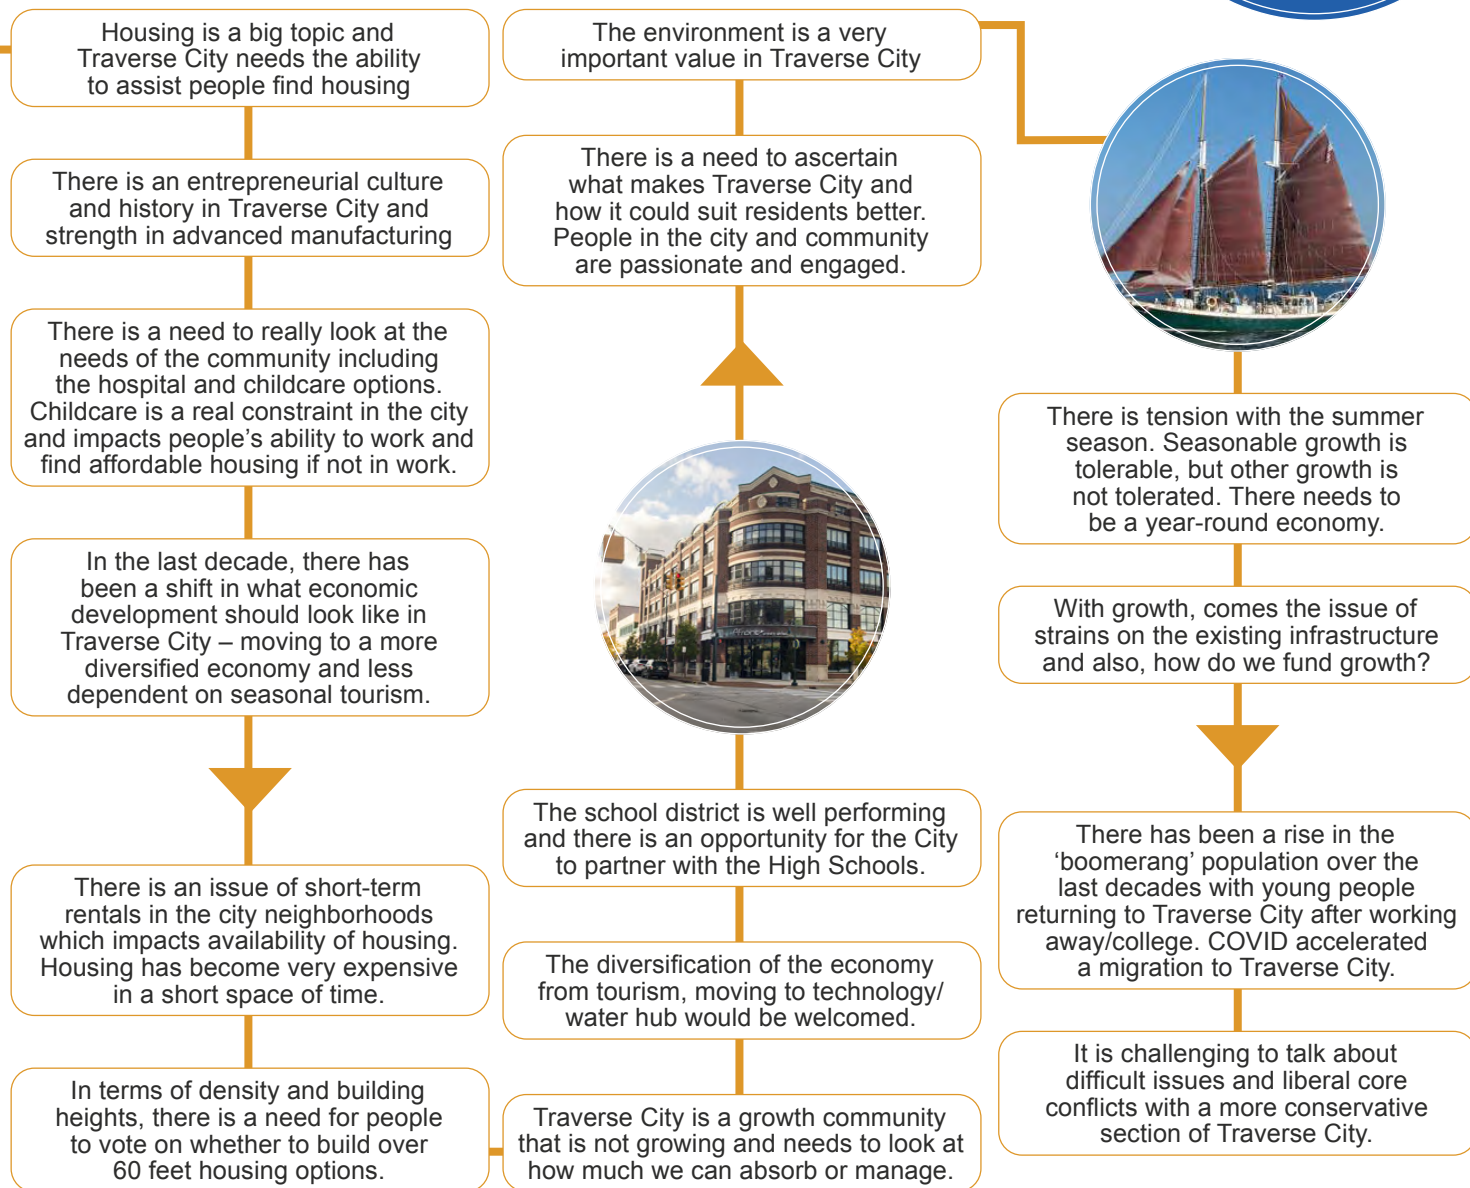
Housing is a big topic and Traverse City needs the ability to assist people find housing

There is an entrepreneurial culture and history in Traverse City and strength in advanced manufacturing

There is a need to really look at the needs of the community including the hospital and childcare options. Childcare is a real constraint in the city and impacts people's ability to work and find affordable housing if not in work.

In the last decade, there has been a shift in what economic development should look like in Traverse City – moving to a more diversified economy and less dependent on seasonal tourism.

There is an issue of short-term rentals in the city neighborhoods which impacts availability of housing. Housing has become very expensive in a short space of time.

In terms of density and building heights, there is a need for people to vote on whether to build over 60 feet housing options.

Traverse City is a growth community that is not growing and needs to look at how much we can absorb or manage.

The diversification of the economy from tourism, moving to technology/ water hub would be welcomed.

The school district is well performing and there is an opportunity for the City to partner with the High Schools.

There is a need to ascertain what makes Traverse City and how it could suit residents better. People in the city and community are passionate and engaged.

The environment is a very important value in Traverse City

There is tension with the summer season. Seasonable growth is tolerable, but other growth is not tolerated. There needs to be a year-round economy.

With growth, comes the issue of strains on the existing infrastructure and also, how do we fund growth?

There has been a rise in the 'boomerang' population over the last decades with young people returning to Traverse City after working away/college. COVID accelerated a migration to Traverse City.

It is challenging to talk about difficult issues and liberal core conflicts with a more conservative section of Traverse City.